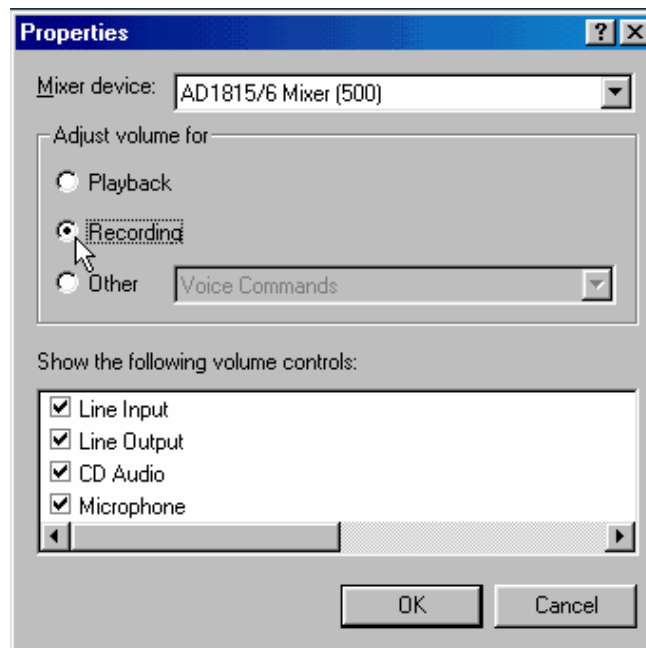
Properties

?

Mixer device: AD1815/6 Mixer (500)

Adjust volume for

Playback

Recording

Other Voice Commands

Show the following volume controls:

Line Input

Line Output

CD Audio

Microphone

OK

Cancel